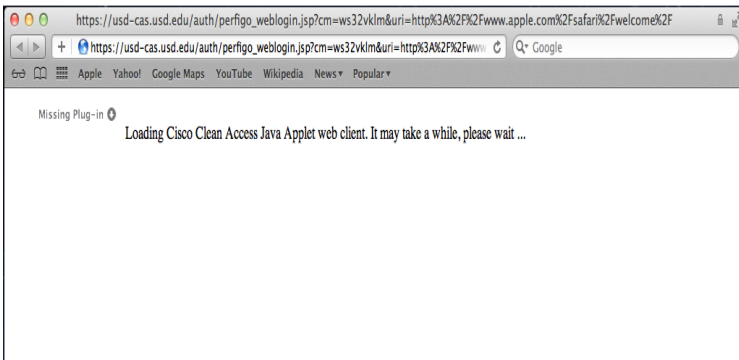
https://usd-cas.usd.edu/auth/perfigo_weblogin.jsp?cm=ws32vklm&uri=http%3A%2F%2Fwww.apple.com%2Fsafari%2Fwelcome%2F

https://usd-cas.usd.edu/auth/perfigo_weblogin.jsp?cm=ws32vklm&uri=http%3A%2F%2Fwww

Google

Apple Yahoo! Google Maps YouTube Wikipedia News▾ Popular▾

Missing Plug-in

Loading Cisco Clean Access Java Applet web client. It may take a while, please wait ...